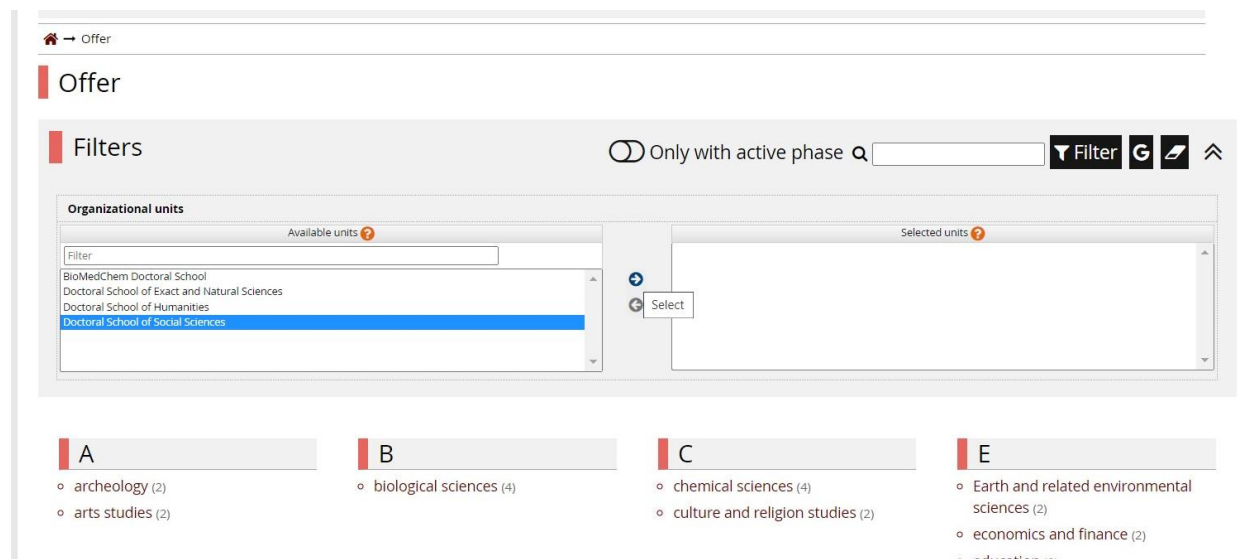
→ Offer

Offer

Filters

Only with active phase

Filter G

Organizational units

Available units

Filter

BioMedChem Doctoral School
Doctoral School of Exact and Natural Sciences
Doctoral School of Humanities
Doctoral School of Social Sciences

Select

Selected units

A
- archeology (2)
- arts studies (2)

B
- biological sciences (4)

C
- chemical sciences (4)
- culture and religion studies (2)

E
- Earth and related environmental sciences (2)
- economics and finance (2)
- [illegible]